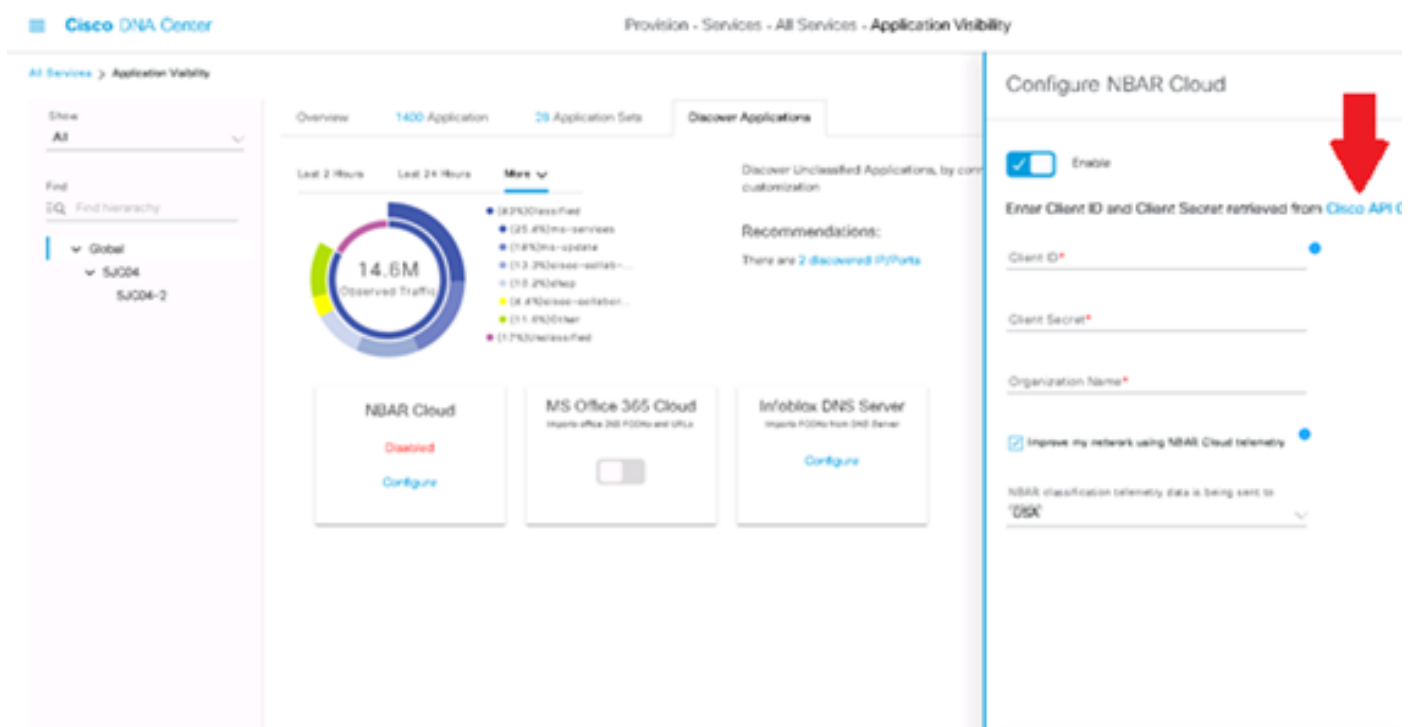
Cisco DNA Center

Provision - Services - All Services - Application Visibility

All Services > Application Visibility

Show
All

Find
Find hierarchy

Global
SJC04
SJC04-2

Overview
1400 Application
28 Application Sets
Discover Applications

Last 2 Hours
Last 24 Hours
More

14.6M
Observed Traffic

(83%)Classified
(25.6%)ms-services
(18%)ms-update
(13.3%)cisco-collab-...
(10.2%)dhcp
(4.4%)cisco-collabor...
(11.6%)Other
(17%)Unclassified

Discover Unclassified Applications, by con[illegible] customization

Recommendations:
There are 2 discovered IP/Ports

NBAR Cloud
Disabled
Configure

MS Office 365 Cloud
Imports office 365 FQDNs and URLs

Infoblox DNS Server
Imports FQDNs from DNS Server
Configure

Configure NBAR Cloud

Enable

Enter Client ID and Client Secret retrieved from Cisco API C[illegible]

Client ID*

Client Secret*

Organization Name*

Improve my network using NBAR Cloud telemetry

NBAR classification telemetry data is being sent to
USA